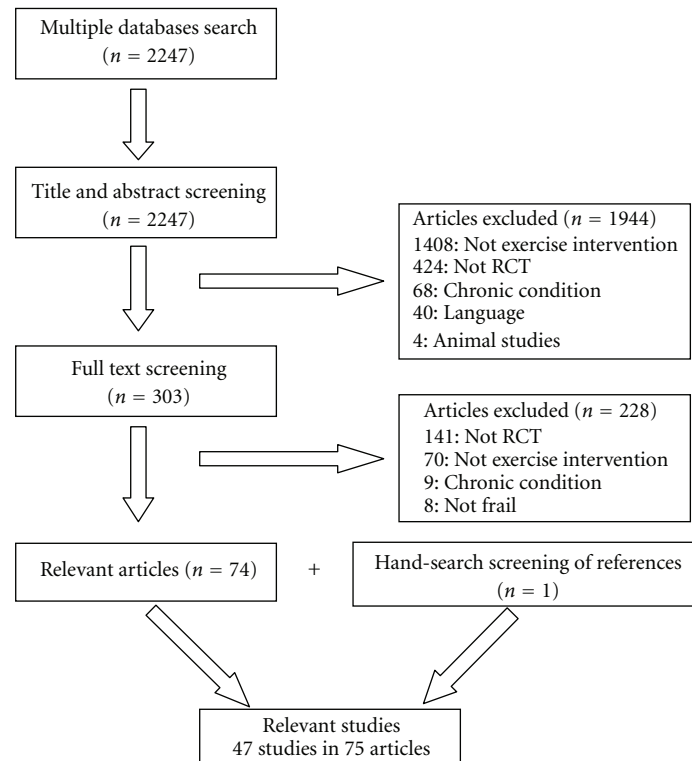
Multiple databases search ($n = 2247$)

Title and abstract screening ($n = 2247$)

Articles excluded ($n = 1944$)
1408: Not exercise intervention
424: Not RCT
68: Chronic condition
40: Language
4: Animal studies

Full text screening ($n = 303$)

Articles excluded ($n = 228$)
141: Not RCT
70: Not exercise intervention
9: Chronic condition
8: Not frail

Relevant articles ($n = 74$)

+

Hand-search screening of references ($n = 1$)

Relevant studies
47 studies in 75 articles